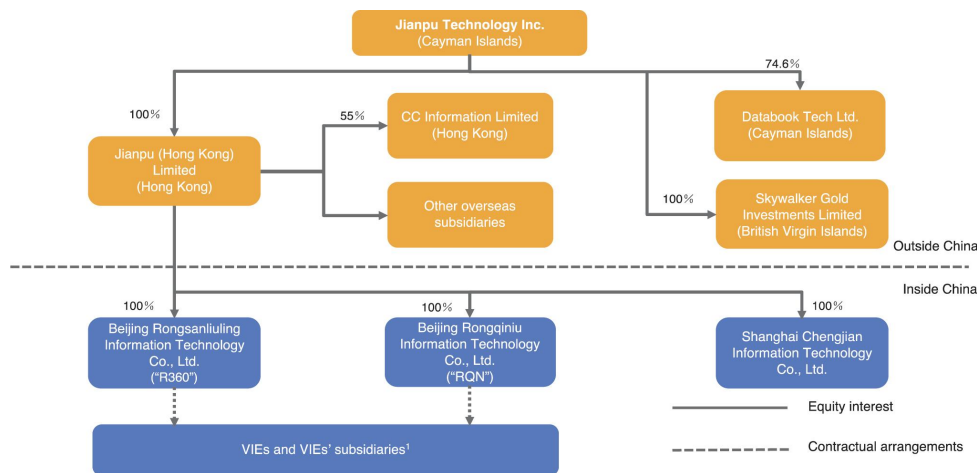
Jianpu Technology Inc.
(Cayman Islands)

74.6%

100%

55%

CC Information Limited
(Hong Kong)

Databook Tech Ltd.
(Cayman Islands)

Jianpu (Hong Kong) Limited
(Hong Kong)

Other overseas subsidiaries

100%

Skywalker Gold Investments Limited
(British Virgin Islands)

Outside China

Inside China

100%

100%

100%

Beijing Rongsanliuling Information Technology Co., Ltd.
("R360")

Beijing Rongqiniu Information Technology Co., Ltd.
("RQN")

Shanghai Chengjian Information Technology Co., Ltd.

Equity interest

VIEs and VIEs' subsidiaries$^1$

Contractual arrangements